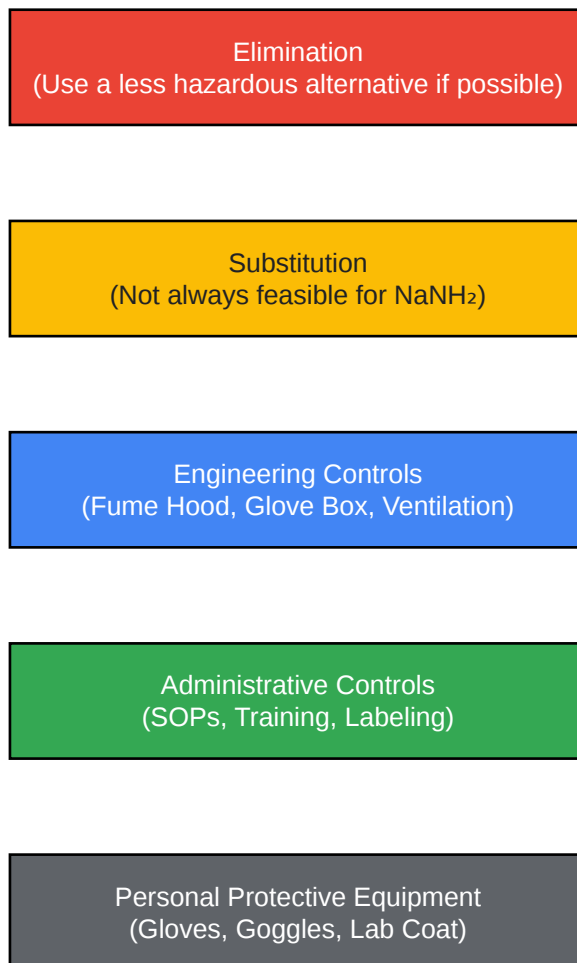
Elimination
(Use a less hazardous alternative if possible)

Substitution
(Not always feasible for $NaNH_2$)

Engineering Controls
(Fume Hood, Glove Box, Ventilation)

Administrative Controls
(SOPs, Training, Labeling)

Personal Protective Equipment
(Gloves, Goggles, Lab Coat)